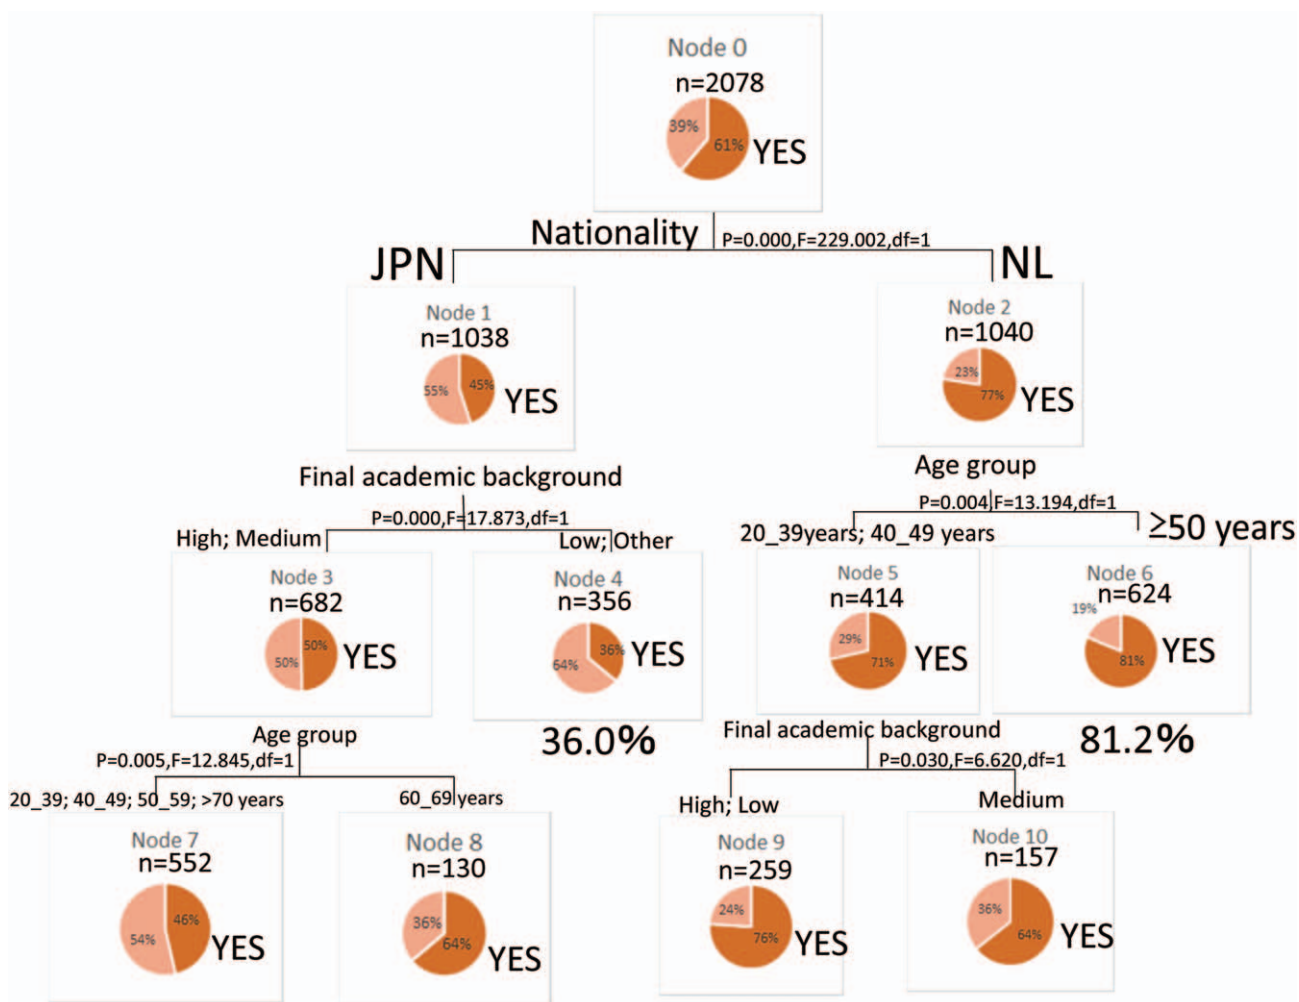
Node 0
n=2078
39%
61%
YES

Nationality
P=0.000,F=229.002,df=1
JPN
NL

Node 1
n=1038
55%
45%
YES

Node 2
n=1040
23%
77%
YES

Final academic background
P=0.000,F=17.873,df=1
High; Medium
Low; Other

Age group
P=0.004,F=13.194,df=1
20_39years; 40_49 years
≥50 years

Node 3
n=682
50%
50%
YES

Node 4
n=356
64%
36%
YES
36.0%

Node 5
n=414
29%
71%
YES

Node 6
n=624
19%
81%
YES
81.2%

Age group
P=0.005,F=12.845,df=1
20_39; 40_49; 50_59; >70 years
60_69 years

Final academic background
P=0.030,F=6.620,df=1
High; Low
Medium

Node 7
n=552
54%
46%
YES

Node 8
n=130
36%
64%
YES

Node 9
n=259
24%
76%
YES

Node 10
n=157
36%
64%
YES